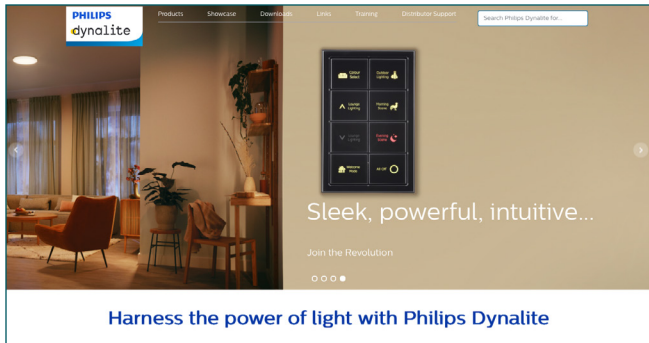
PHILIPS
dynalite

Products Showcase Downloads Links Training Distributor Support

Search Philips Dynalite for...

Outdoor Select
Outdoor Lighting
Lounge Lighting
Heritage Scene
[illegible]
Evening Scene
Welcome Mode
All Off

Sleek, powerful, intuitive...

Join the Revolution

Harness the power of light with Philips Dynalite